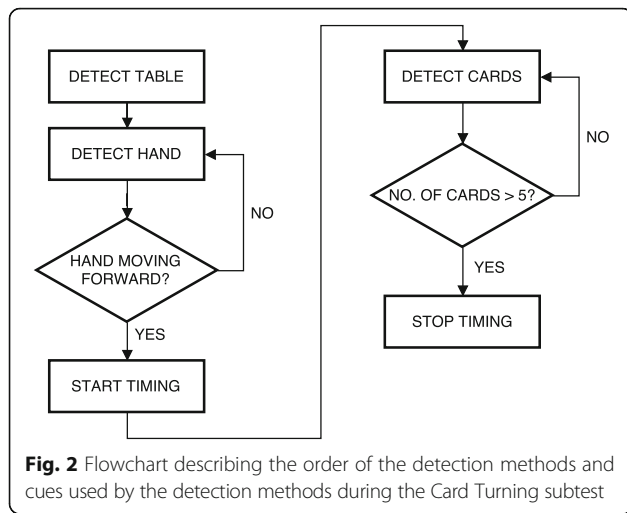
DETECT TABLE

DETECT HAND

NO

HAND MOVING FORWARD?

YES

START TIMING

DETECT CARDS

NO

NO. OF CARDS > 5?

YES

STOP TIMING

**Fig. 2** Flowchart describing the order of the detection methods and cues used by the detection methods during the Card Turning subtest